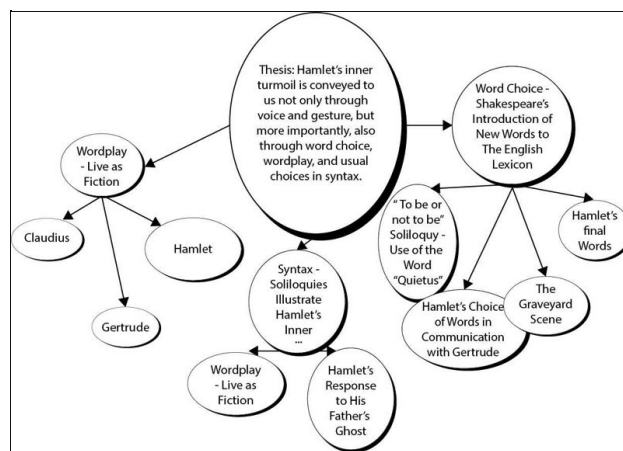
Thesis: Hamlet's inner turmoil is conveyed to us not only through voice and gesture, but more importantly, also through word choice, wordplay, and usual choices in syntax.

Wordplay - Live as Fiction

Claudius

Hamlet

Gertrude

Word Choice - Shakespeare's Introduction of New Words to The English Lexicon

" To be or not to be" Soliloquy - Use of the Word "Quietus"

Hamlet's final Words

Hamlet's Choice of Words in Communication with Gertrude

The Graveyard Scene

Syntax - Soliloquies Illustrate Hamlet's Inner ...

Wordplay - Live as Fiction

Hamlet's Response to His Father's Ghost